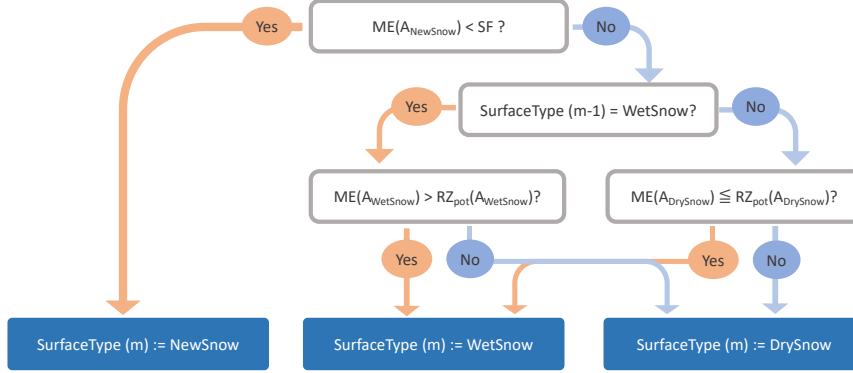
Yes

$ME(A_{NewSnow}) < SF$ ?

No

Yes

SurfaceType (m-1) = WetSnow?

No

$ME(A_{WetSnow}) > RZ_{pot}(A_{WetSnow})$?

$ME(A_{DrySnow}) \leqq RZ_{pot}(A_{DrySnow})$?

Yes

No

Yes

No

SurfaceType (m) := NewSnow

SurfaceType (m) := WetSnow

SurfaceType (m) := DrySnow